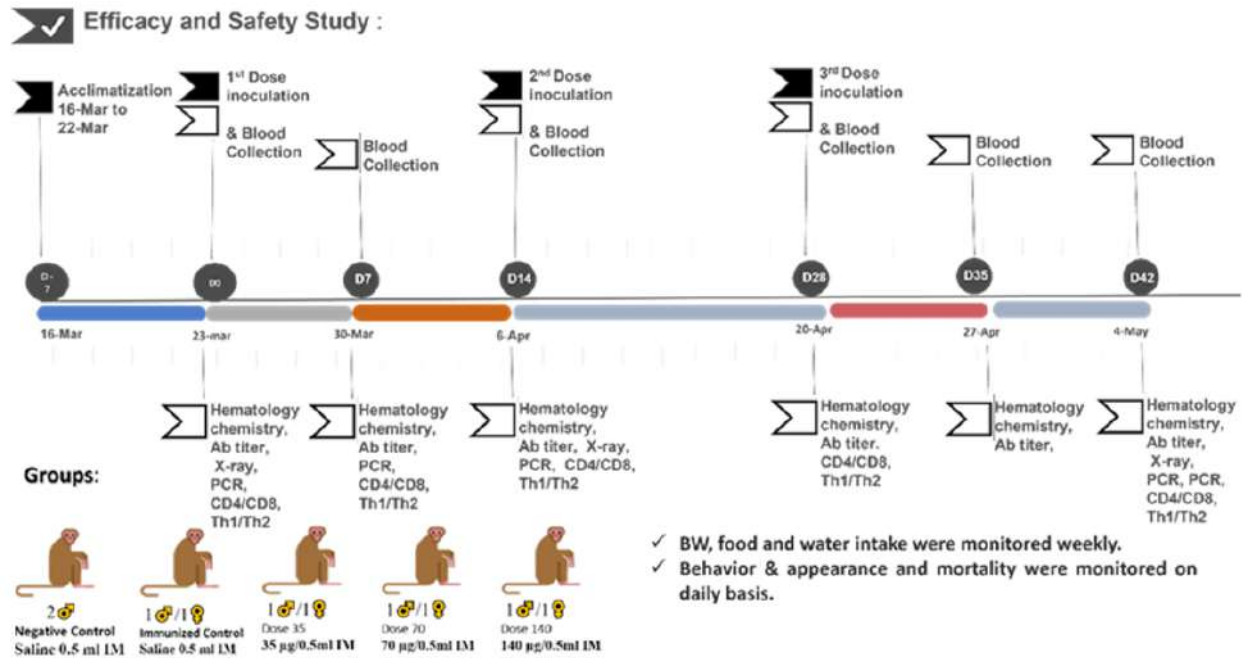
Efficacy and Safety Study :

Acclimatization 16-Mar to 22-Mar

1st Dose inoculation & Blood Collection

Blood Collection

2nd Dose inoculation & Blood Collection

3rd Dose inoculation & Blood Collection

Blood Collection

Blood Collection

D-7

D0

D7

D14

D28

D35

D42

16-Mar

23-mar

30-Mar

6-Apr

20-Apr

27-Apr

4-May

Hematology chemistry, Ab titer, X-ray, PCR, CD4/CD8, Th1/Th2

Hematology chemistry, Ab titer, PCR, CD4/CD8, Th1/Th2

Hematology chemistry, Ab titer, X-ray, PCR, CD4/CD8, Th1/Th2

Hematology chemistry, Ab titer, CD4/CD8, Th1/Th2

Hematology chemistry, Ab titer,

Hematology chemistry, Ab titer, X-ray, PCR, PCR, CD4/CD8, Th1/Th2

Groups:

2 ♂
Negative Control
Saline 0.5 ml IM

1 ♂/1 ♀
Immunized Control
Saline 0.5 ml IM

1 ♂/1 ♀
Dose 35
35 µg/0.5ml IM

1 ♂/1 ♀
Dose 70
70 µg/0.5ml IM

1 ♂/1 ♀
Dose 140
140 µg/0.5ml IM

✓ BW, food and water intake were monitored weekly.
✓ Behavior & appearance and mortality were monitored on daily basis.